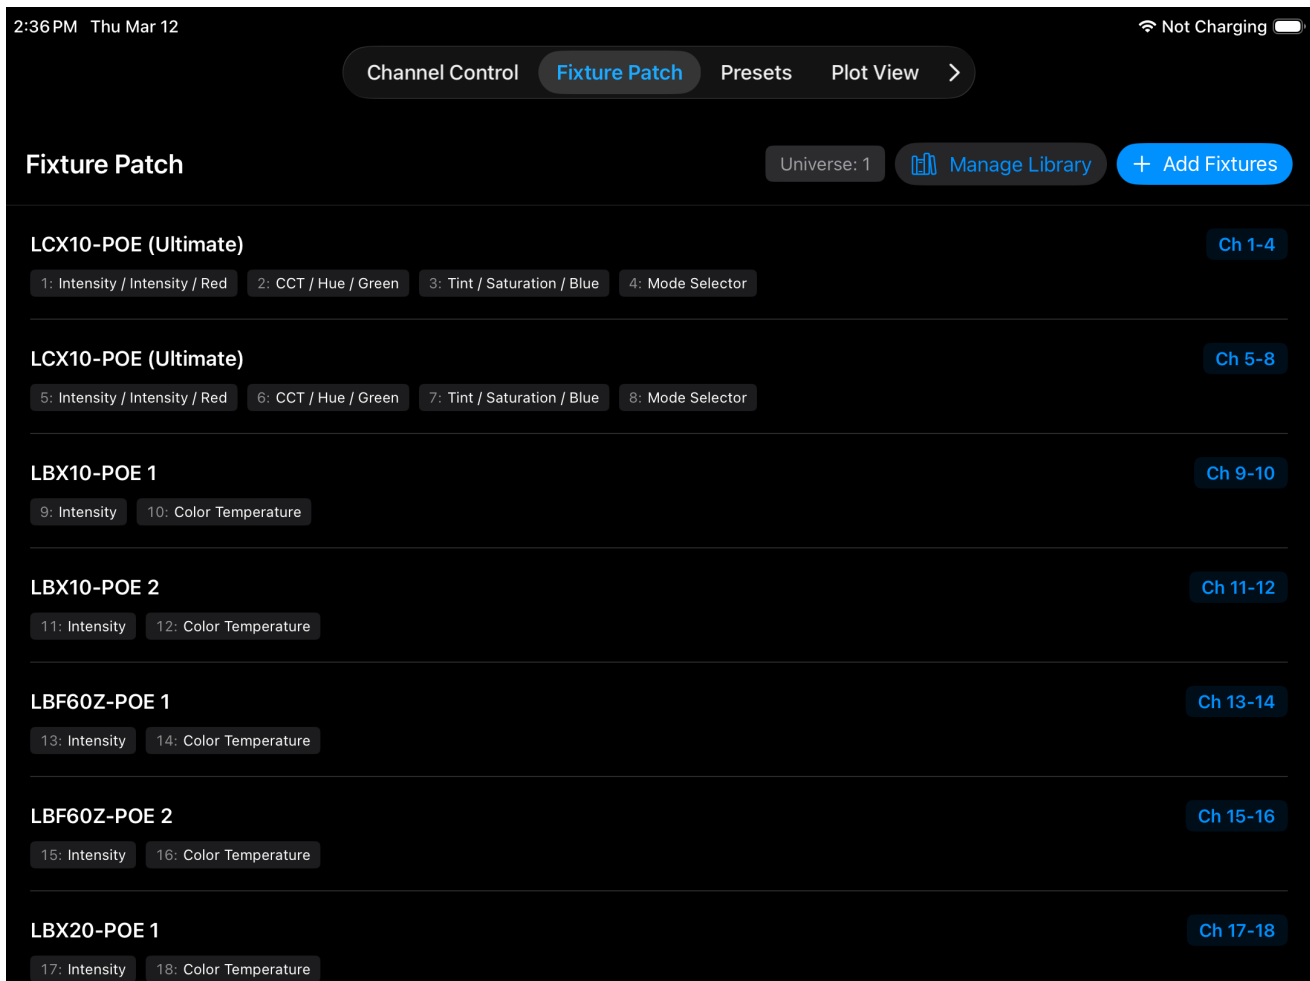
2:36 PM Thu Mar 12

Not Charging

Channel Control Fixture Patch Presets Plot View >

Fixture Patch

Universe: 1 Manage Library + Add Fixtures

LCX10-POE (Ultimate)
Ch 1-4
1: Intensity / Intensity / Red 2: CCT / Hue / Green 3: Tint / Saturation / Blue 4: Mode Selector

LCX10-POE (Ultimate)
Ch 5-8
5: Intensity / Intensity / Red 6: CCT / Hue / Green 7: Tint / Saturation / Blue 8: Mode Selector

LBX10-POE 1
Ch 9-10
9: Intensity 10: Color Temperature

LBX10-POE 2
Ch 11-12
11: Intensity 12: Color Temperature

LBF60Z-POE 1
Ch 13-14
13: Intensity 14: Color Temperature

LBF60Z-POE 2
Ch 15-16
15: Intensity 16: Color Temperature

LBX20-POE 1
Ch 17-18
17: Intensity 18: Color Temperature